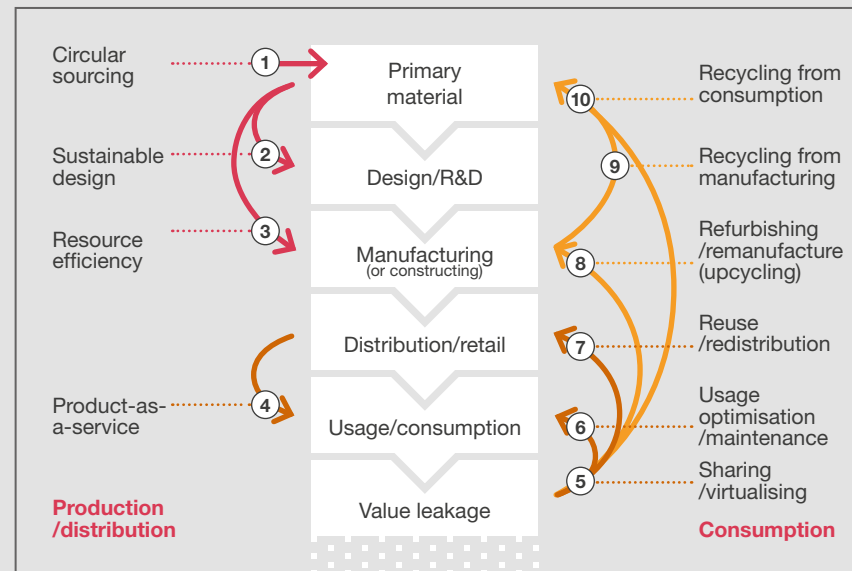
Circular sourcing

1

Sustainable design

2

Resource efficiency

3

Product-as-a-service

4

Production /distribution

Primary material

Design/R&D

Manufacturing
(or constructing)

Distribution/retail

Usage/consumption

Value leakage

10

Recycling from consumption

9

Recycling from manufacturing

8

Refurbishing /remanufacture (upcycling)

7

Reuse /redistribution

6

Usage optimisation /maintenance

5

Sharing /virtualising

Consumption